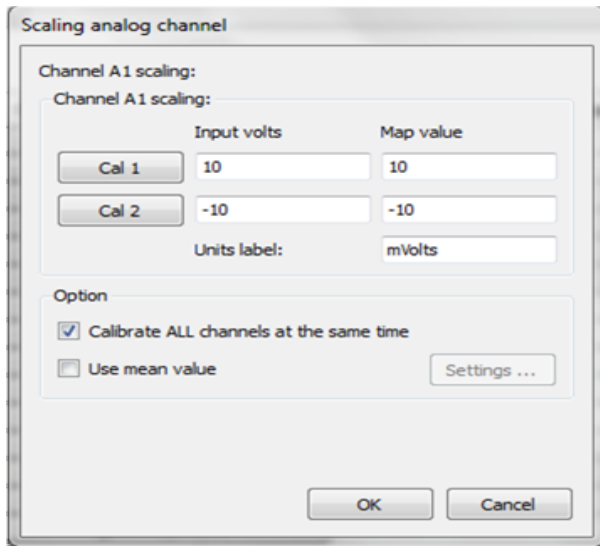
Scaling analog channel

Channel A1 scaling:

Channel A1 scaling:

| | Input volts | Map value |
|---|---|---|
| Cal 1 | 10 | 10 |
| Cal 2 | -10 | -10 |
| | Units label: | mVolts |

Option

Calibrate ALL channels at the same time

Use mean value

Settings ...

OK

Cancel